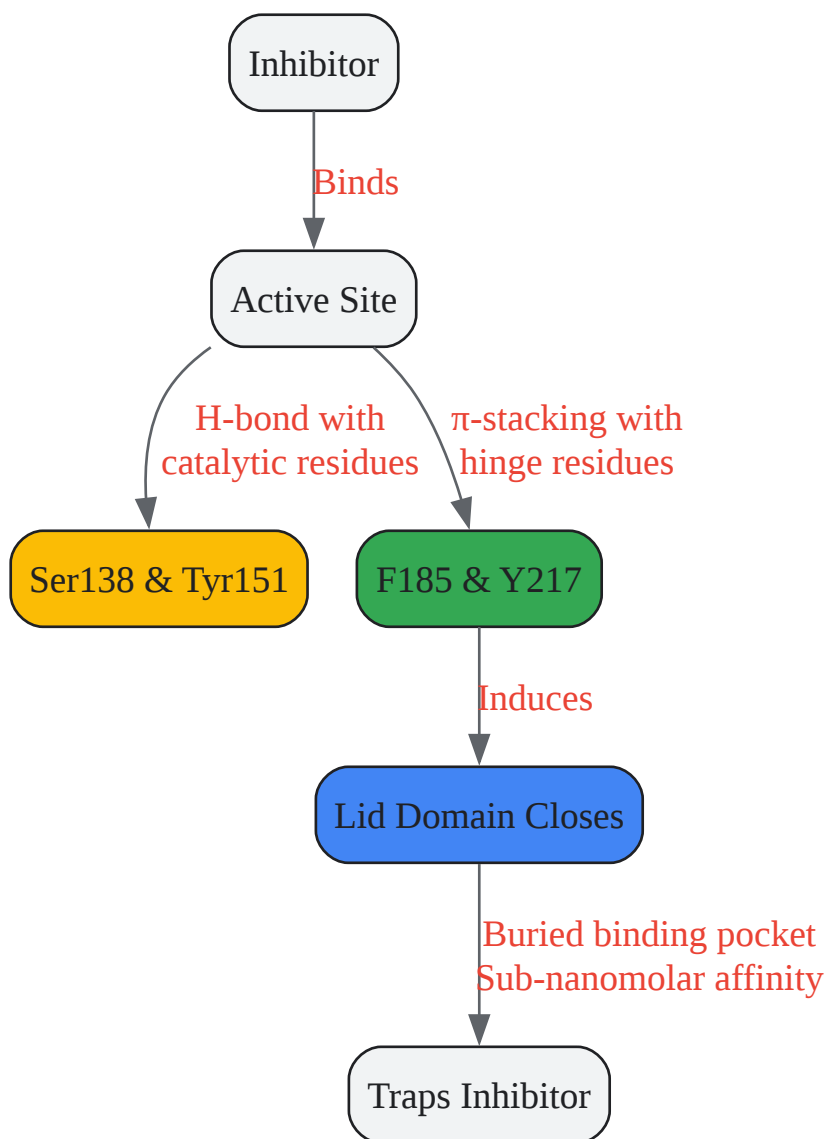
Inhibitor

Binds

Active Site

H-bond with catalytic residues

π-stacking with hinge residues

Ser138 & Tyr151

F185 & Y217

Induces

Lid Domain Closes

Buried binding pocket
Sub-nanomolar affinity

Traps Inhibitor